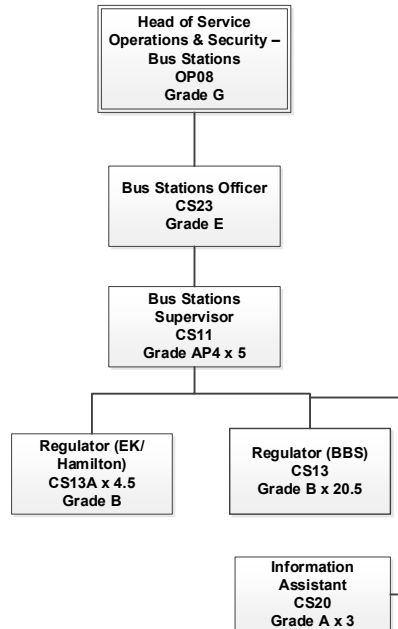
Head of Service Operations & Security – Bus Stations
OP08
Grade G

Bus Stations Officer
CS23
Grade E

Bus Stations Supervisor
CS11
Grade AP4 x 5

Regulator (EK/ Hamilton)
CS13A x 4.5
Grade B

Regulator (BBS)
CS13
Grade B x 20.5

Information Assistant
CS20
Grade A x 3